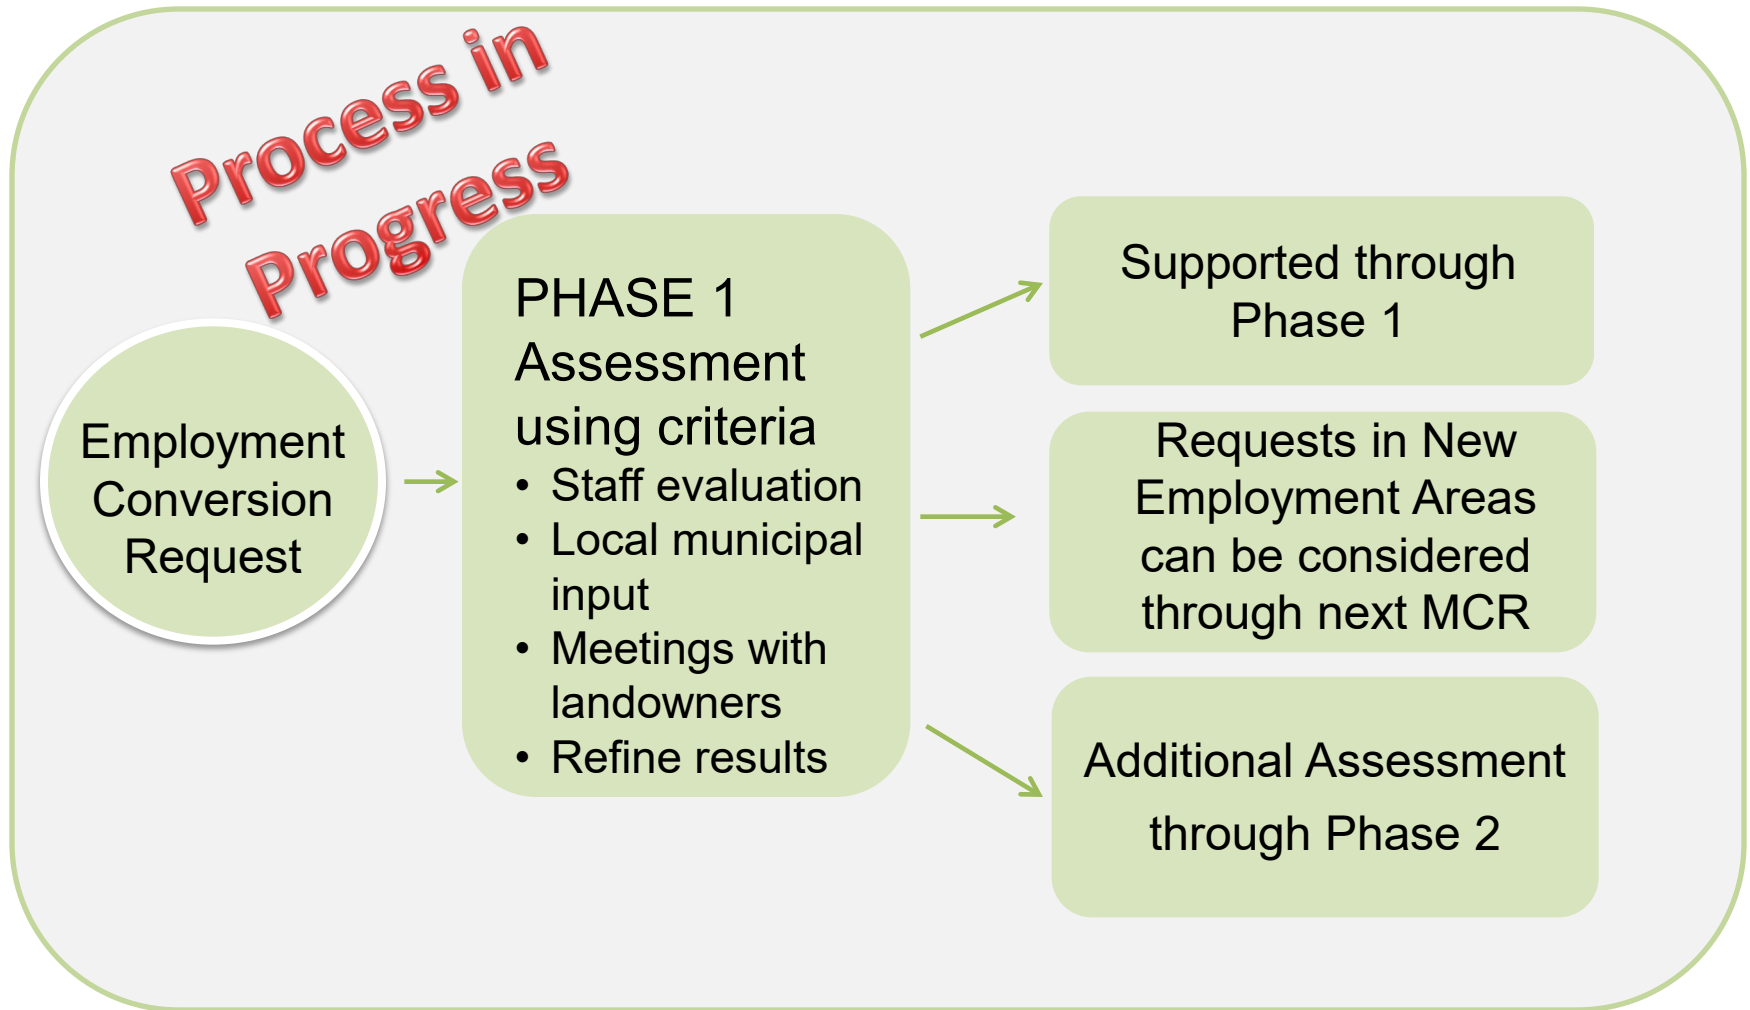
Process in Progress

Employment Conversion Request

PHASE 1
Assessment using criteria
• Staff evaluation
• Local municipal input
• Meetings with landowners
• Refine results

Supported through Phase 1

Requests in New Employment Areas can be considered through next MCR

Additional Assessment through Phase 2